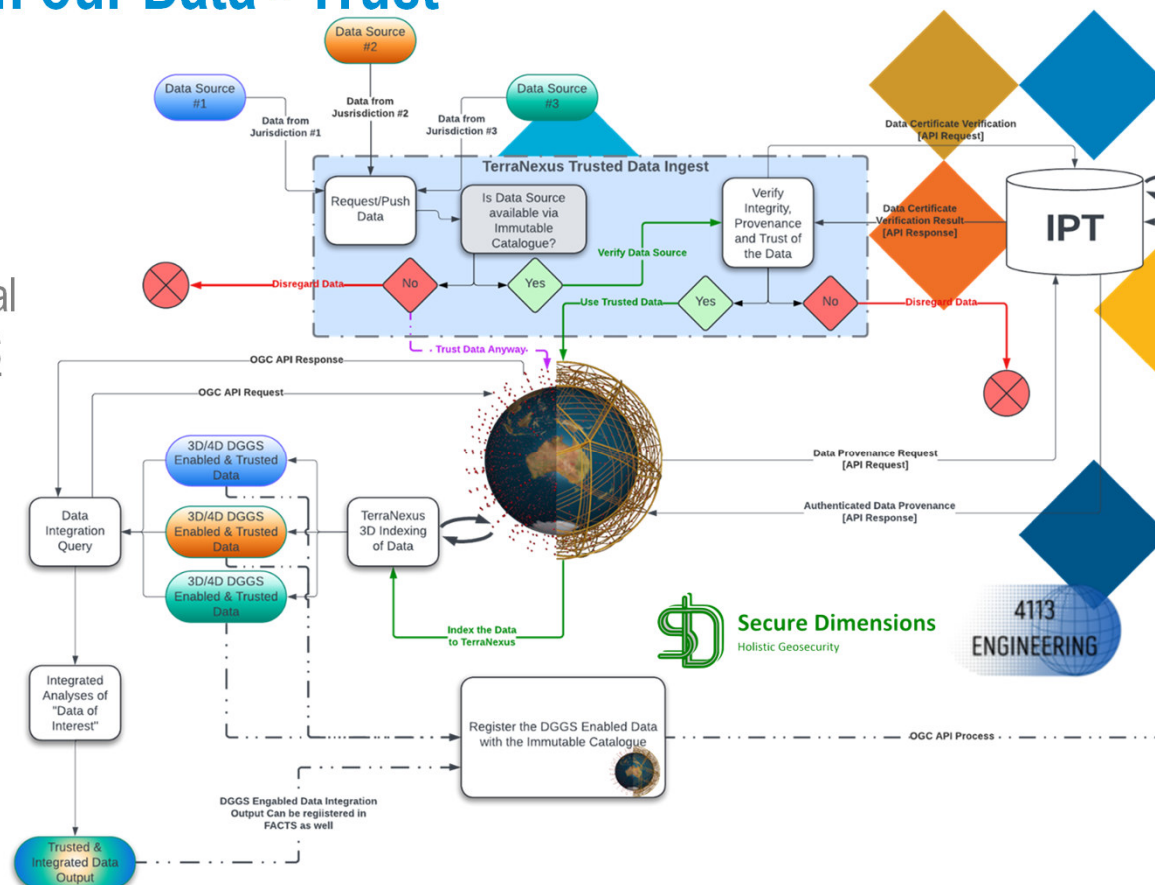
Data Source #2

Data Source #1

Data Source #3

Data from Jusrisdiction #2

Data from Jurisdiction #1

Data from Jurisdiction #3

Data Certificate Verification [API Request]

TerraNexus Trusted Data Ingest

Request/Push Data

Is Data Source available via Immutable Catalogue?

Verify Integrity, Provenance and Trust of the Data

Data Certificate Verification Result [API Response]

IPT

Verify Data Source

Disregard Data

No

Yes

Use Trusted Data

Yes

No

Disregard Data

Trust Data Anyway

OGC API Response

OGC API Request

3D/4D DGGS Enabled & Trusted Data

3D/4D DGGS Enabled & Trusted Data

3D/4D DGGS Enabled & Trusted Data

Data Provenance Request [API Request]

Authenticated Data Provenance [API Response]

Data Integration Query

TerraNexus 3D Indexing of Data

Index the Data to TerraNexus

Secure Dimensions
Holistic Geosecurity

4113 ENGINEERING

Integrated Analyses of "Data of Interest"

Register the DGGS Enabled Data with the Immutable Catalogue

OGC API Process

DGGS Engabled Data Integration Output Can be regiistered in FACTS as well

Trusted & Integrated Data Output